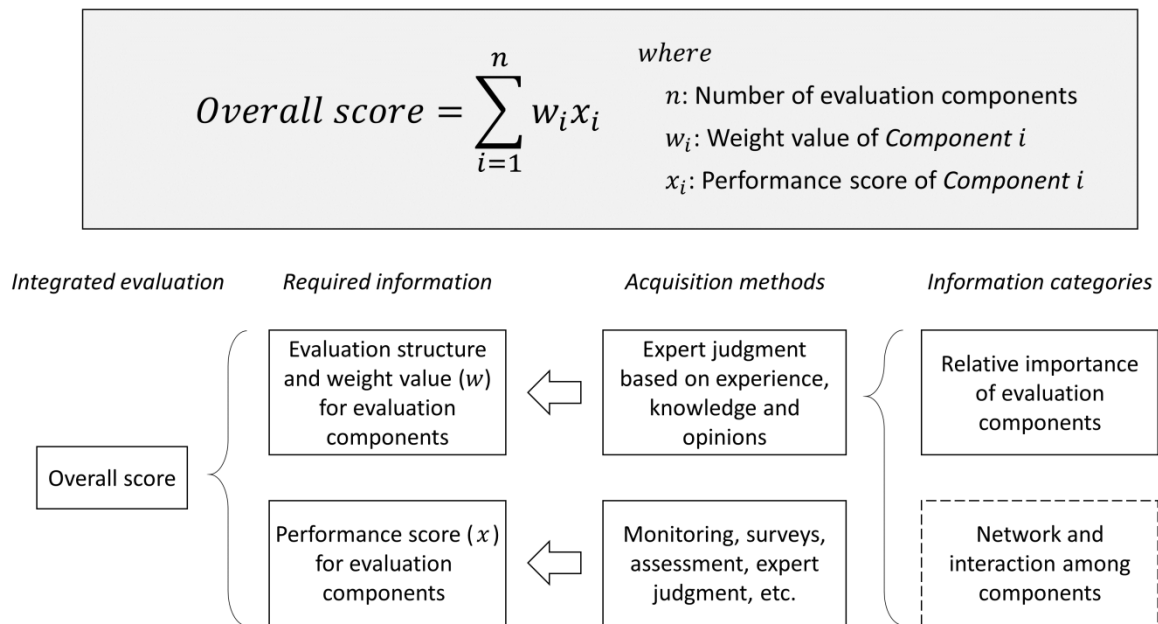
$Overall\ score = \sum_{i=1}^{n} w_i x_i$

*where*

$n$: Number of evaluation components

$w_i$: Weight value of *Component i*

$x_i$: Performance score of *Component i*

*Integrated evaluation*

*Required information*

*Acquisition methods*

*Information categories*

Overall score

Evaluation structure and weight value ($w$) for evaluation components

Performance score ($x$) for evaluation components

Expert judgment based on experience, knowledge and opinions

Monitoring, surveys, assessment, expert judgment, etc.

Relative importance of evaluation components

Network and interaction among components